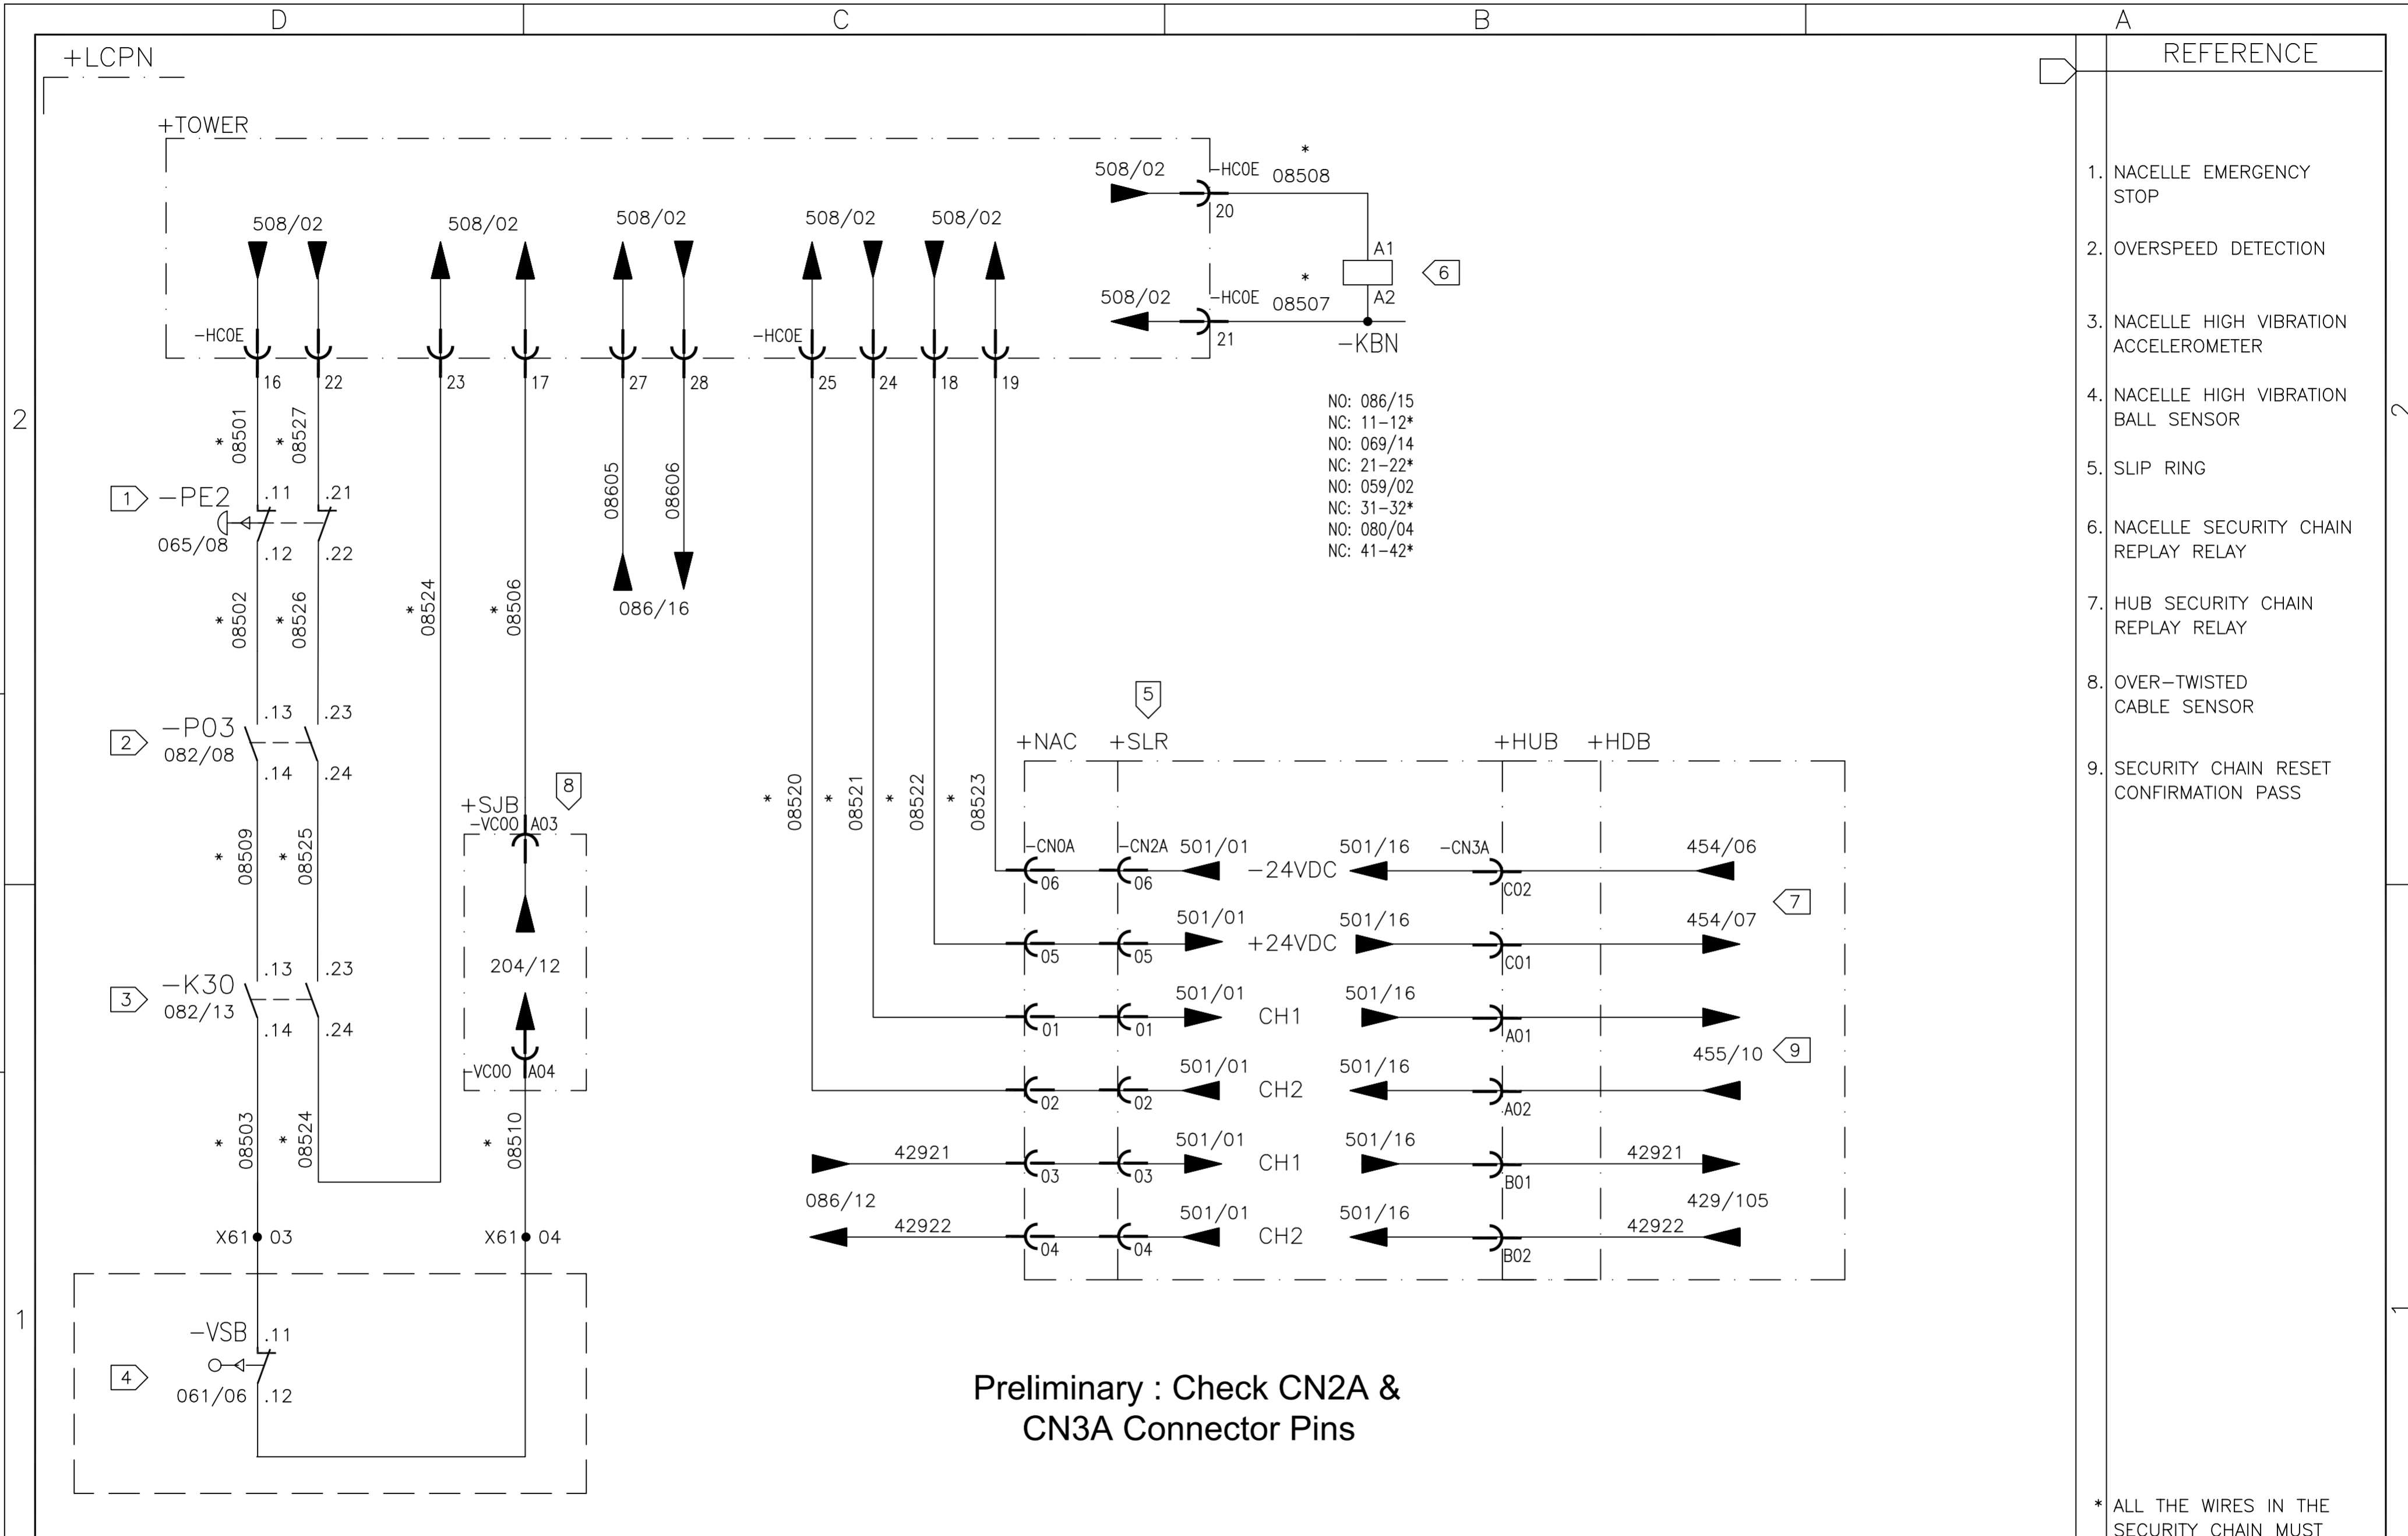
D C B A

+LCPN

+TOWER

508/02 508/02 508/02 508/02 508/02

508/02 -HC0E * 08508 20

508/02 -HC0E * 08507 21

A1 6 A2 -KBN

-HC0E 16 22 23 17 27 28 -HC0E 25 24 18 19

NO: 086/15
NC: 11-12*
NO: 069/14
NC: 21-22*
NO: 059/02
NC: 31-32*
NO: 080/04
NC: 41-42*

2

* 08501 * 08527

1 -PE2 .11 .21
065/08 .12 .22

08605 08606

086/16

* 08502 * 08526 * 08524 * 08506

5

2 -P03 .13 .23
082/08 .14 .24

+NAC +SLR +HUB +HDB

+SJB 8
-VC00 A03

* 08509 * 08525

* 08520 * 08521 * 08522 * 08523

-CN0A -CN2A 501/01 501/16 -CN3A 454/06
06 06 -24VDC C02

501/01 501/16 454/07 7
05 05 +24VDC C01

204/12

3 -K30 .13 .23
082/13 .14 .24

501/01 501/16
01 01 CH1 A01

455/10 9

-VC00 A04

501/01 501/16
02 02 CH2 A02

* 08503 * 08524 * 08510

42921 501/01 501/16 42921
03 03 CH1 B01

086/12 429/105

42922 501/01 501/16 42922
04 04 CH2 B02

X61 03 X61 04

1

-VSB .11
4
061/06 .12

Preliminary : Check CN2A & CN3A Connector Pins

REFERENCE

1. NACELLE EMERGENCY STOP

2. OVERSPEED DETECTION

3. NACELLE HIGH VIBRATION ACCELEROMETER

4. NACELLE HIGH VIBRATION BALL SENSOR

5. SLIP RING

6. NACELLE SECURITY CHAIN REPLAY RELAY

7. HUB SECURITY CHAIN REPLAY RELAY

8. OVER-TWISTED CABLE SENSOR

9. SECURITY CHAIN RESET CONFIRMATION PASS

* ALL THE WIRES IN THE SECURITY CHAIN MUST